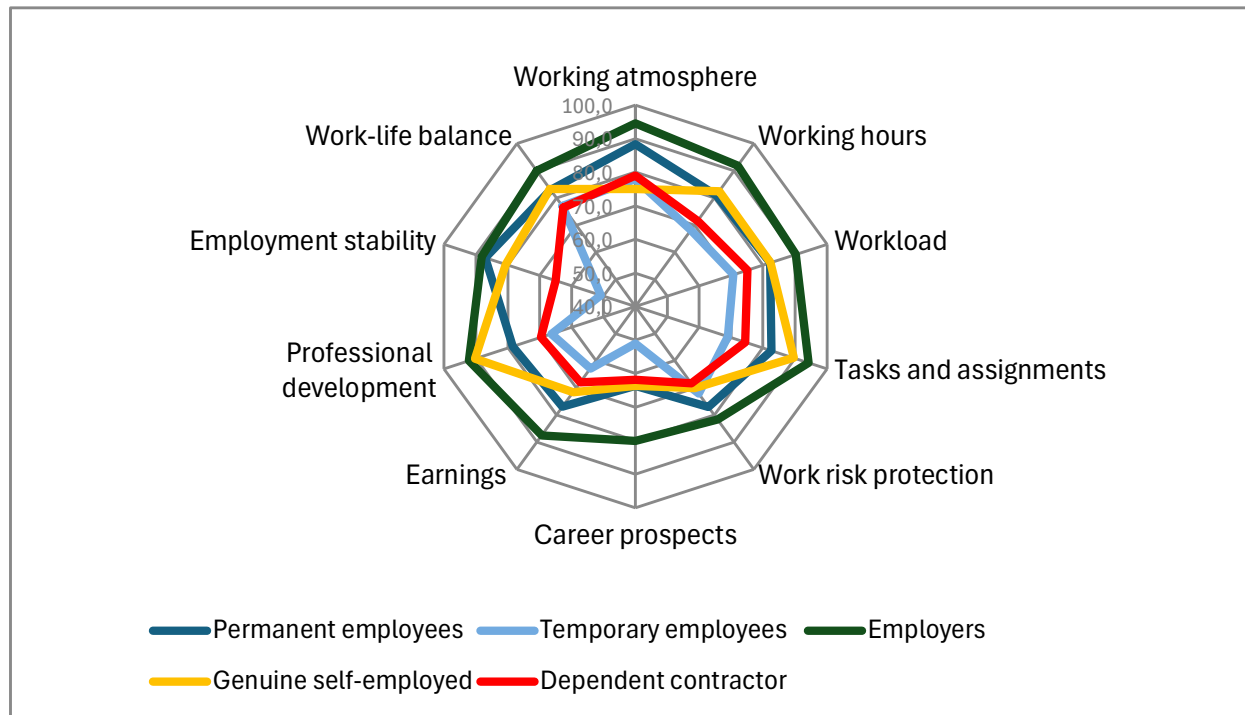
Working atmosphere
100,0
90,0
80,0
70,0
60,0
50,0
40,0
Working hours
Workload
Tasks and assignments
Work risk protection
Career prospects
Earnings
Professional development
Employment stability
Work-life balance

Permanent employees
Temporary employees
Employers
Genuine self-employed
Dependent contractor